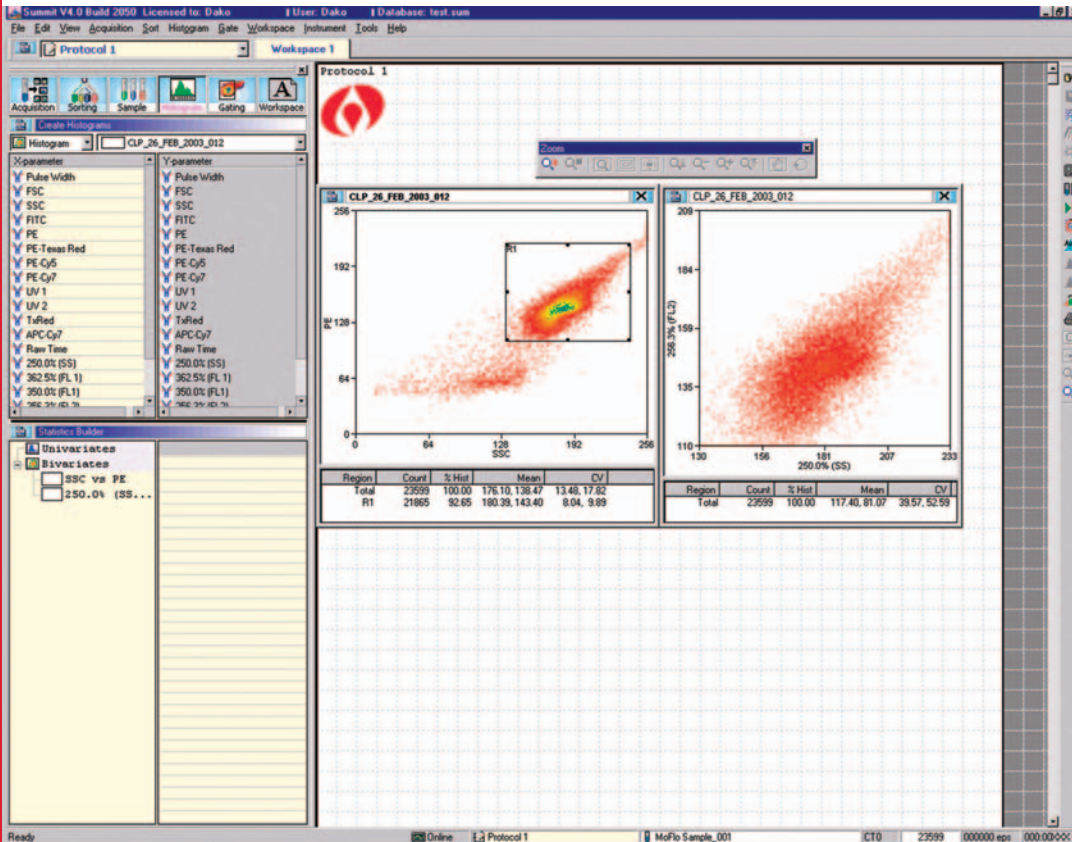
Summit V4.0 Build 2050 Licensed to: Dako | User: Dako | Database: test.sum

File Edit View Acquisition Sort Histogram Gate Workspace Instrument Tools Help

Protocol 1

Workspace 1

Acquisition Sorting Sample Histogram Gating Workspace

Create Histograms

Histogram CLP_26_FEB_2003_012

X-parameter
Pulse Width
FSC
SSC
FITC
PE
PE-Texas Red
PE-Cy5
PE-Cy7
UV 1
UV 2
TxRed
APC-Cy7
Raw Time
250.0% (SS)
362.5% (FL 1)
350.0% (FL1)
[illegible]

Y-parameter
Pulse Width
FSC
SSC
FITC
PE
PE-Texas Red
PE-Cy5
PE-Cy7
UV 1
UV 2
TxRed
APC-Cy7
Raw Time
250.0% (SS)
362.5% (FL 1)
350.0% (FL1)
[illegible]

Statistics Builder
Univariates
Bivariates
SSC vs PE
250.0% (SS...

Protocol 1

Zoom

CLP_26_FEB_2003_012

256
192
128
64
0
PE
0 64 128 192 256
SSC
R1

| Region | Count | % Hist | Mean | CV |
|---|---|---|---|---|
| Total | 23599 | 100.00 | 176.10, 138.47 | 13.48, 17.82 |
| R1 | 21865 | 92.65 | 180.39, 143.40 | 8.04, 9.89 |

CLP_26_FEB_2003_012

209
184
159
135
110
256.3% (FL2)
130 156 181 207 233
250.0% (SS)

| Region | Count | % Hist | Mean | CV |
|---|---|---|---|---|
| Total | 23599 | 100.00 | 117.40, 81.07 | 39.57, 52.59 |

Ready Online Protocol 1 MoFlo Sample_001 CT0 23599 000000 eps 00:00:0